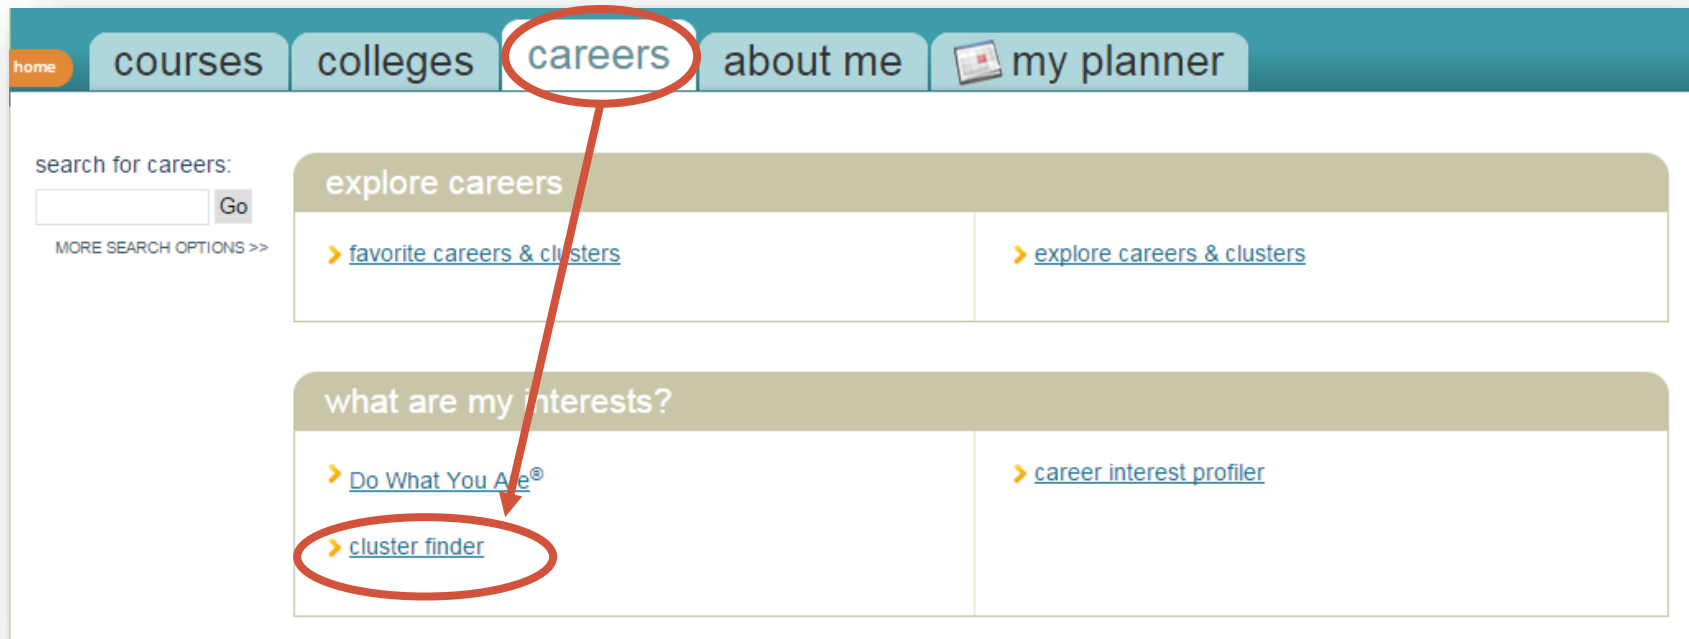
home courses colleges careers about me my planner

search for careers:

Go

MORE SEARCH OPTIONS >>

explore careers

favorite careers & clusters

explore careers & clusters

what are my interests?

Do What You Are®

career interest profiler

cluster finder